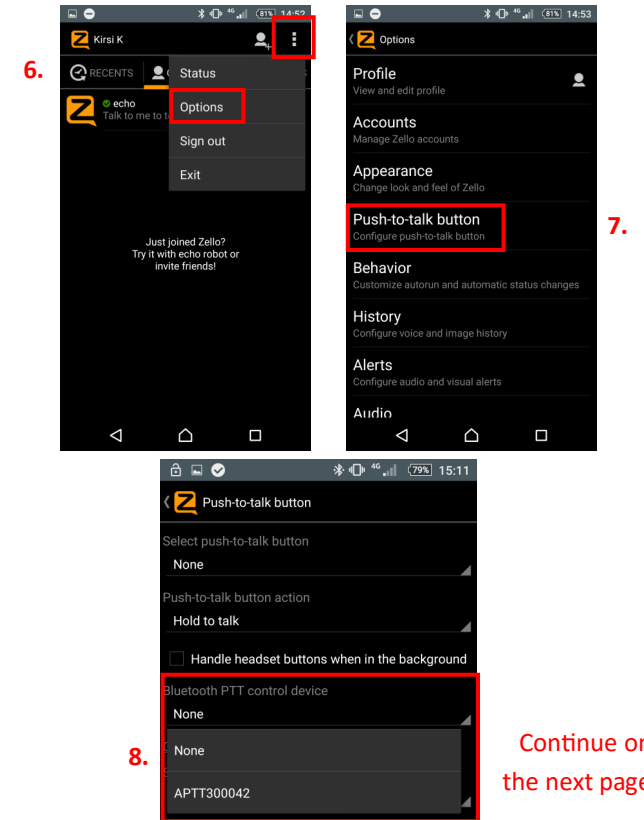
6.

81% 14:52

Kirsi K

RECENTS

echo
Talk to me to t

Status

Options

Sign out

Exit

Just joined Zello? Try it with echo robot or invite friends!

81% 14:53

Options

Profile
View and edit profile

Accounts
Manage Zello accounts

Appearance
Change look and feel of Zello

Push-to-talk button
Configure push-to-talk button

7.

Behavior
Customize autorun and automatic status changes

History
Configure voice and image history

Alerts
Configure audio and visual alerts

Audio

79% 15:11

Push-to-talk button

Select push-to-talk button
None

Push-to-talk button action
Hold to talk

Handle headset buttons when in the background

Bluetooth PTT control device
None

8.

None

APTT300042

Continue o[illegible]
the next pag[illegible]